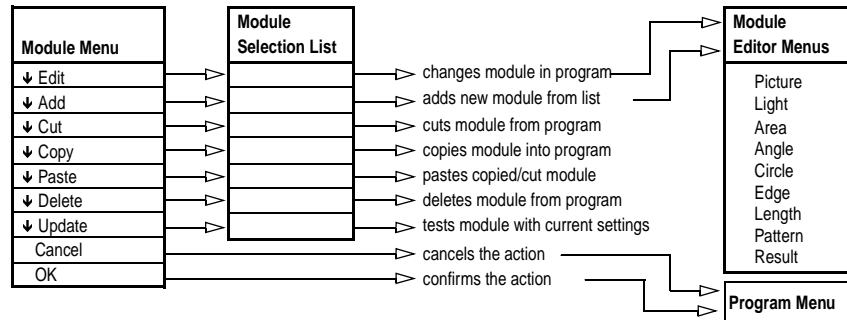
Module Menu

↓ Edit
↓ Add
↓ Cut
↓ Copy
↓ Paste
↓ Delete
↓ Update
Cancel
OK

Module Selection List

changes module in program
adds new module from list
cuts module from program
copies module into program
pastes copied/cut module
deletes module from program
tests module with current settings
cancels the action
confirms the action

Module Editor Menus

Picture
Light
Area
Angle
Circle
Edge
Length
Pattern
Result

Program Menu